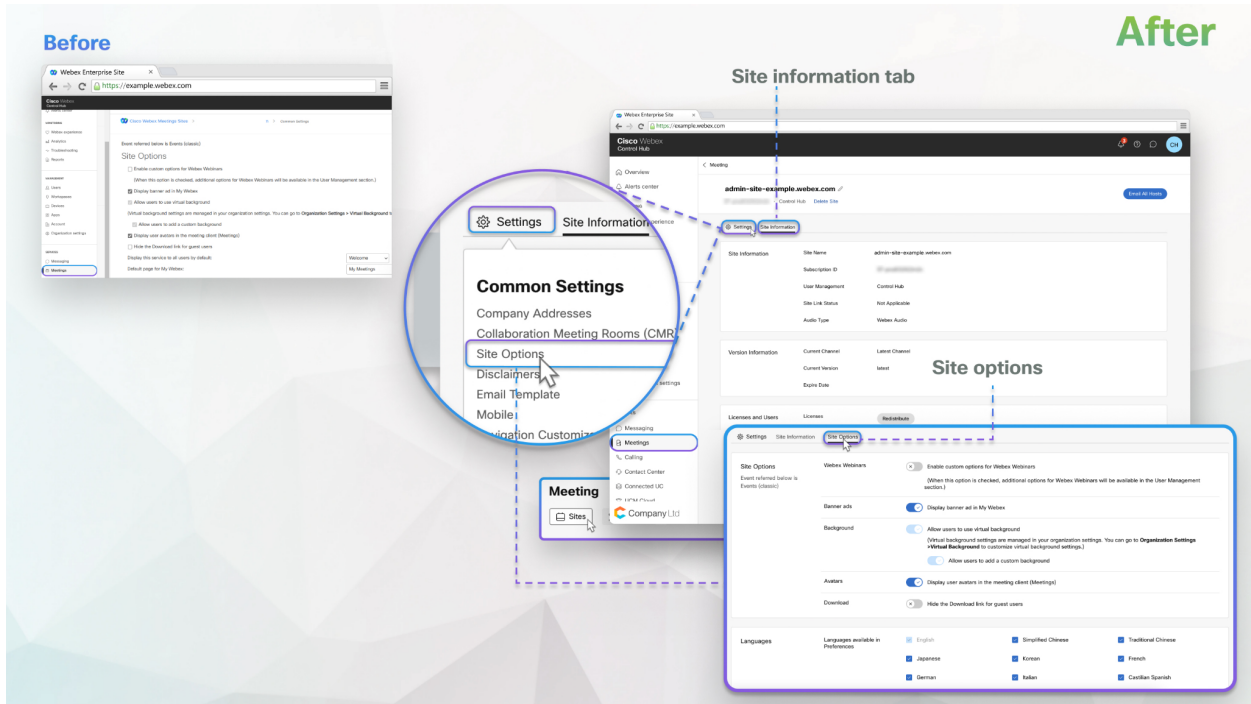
Before

After

Webex Enterprise Site

https://example.webex.com

Cisco Webex
Control Hub

Cisco Webex Meetings Sites

Event referred below is Events (classic)

Site Options

Enable custom options for Webex Webinars

(When this option is checked, additional options for Webex Webinars will be available in the User Management section.)

Display banner ad in My Webex

Allow users to use virtual background

(Virtual background settings are managed in your organization settings. You can go to Organization Settings > Virtual Background

Allow users to add a custom background

Display user avatars in the meeting client (Meetings)

Hide the Download link for guest users

Display this service to all users by default: Welcome

Default page for My Webex: My Meetings

Messaging

Meetings

Site information tab

Webex Enterprise Site

https://example.webex.com

Cisco Webex
Control Hub

CH

Meeting

Overview

Alerts center

admin-site-example.webex.com

Control Hub Delete Site

Email All Hosts

Settings Site Information

Site Information

Site Name admin-site-example.webex.com

Subscription ID

User Management Control Hub

Site Link Status Not Applicable

Audio Type Webex Audio

Version Information

Current Channel Latest Channel

Current Version latest

Expire Date

Licenses and Users Licenses Redistribute

Settings Site Information

Common Settings

Company Addresses

Collaboration Meeting Rooms (CMR)

Site Options

Disclaimers

Email Template

Mobile

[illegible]vigation Customiz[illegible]

Messaging

Meetings

Calling

Contact Center

Connected UC

Meeting

Sites

Company Ltd

Site options

Settings Site Information Site Options

Site Options

Event referred below is Events (classic)

Webex Webinars

Enable custom options for Webex Webinars

(When this option is checked, additional options for Webex Webinars will be available in the User Management section.)

Banner ads

Display banner ad in My Webex

Background

Allow users to use virtual background

(Virtual background settings are managed in your organization settings. You can go to Organization Settings >Virtual Background to customize virtual background settings.)

Allow users to add a custom background

Avatars

Display user avatars in the meeting client (Meetings)

Download

Hide the Download link for guest users

Languages

Languages available in Preferences

| English | Simplified Chinese | Traditional Chinese |
|---|---|---|
| Japanese | Korean | French |
| German | Italian | Castilian Spanish |